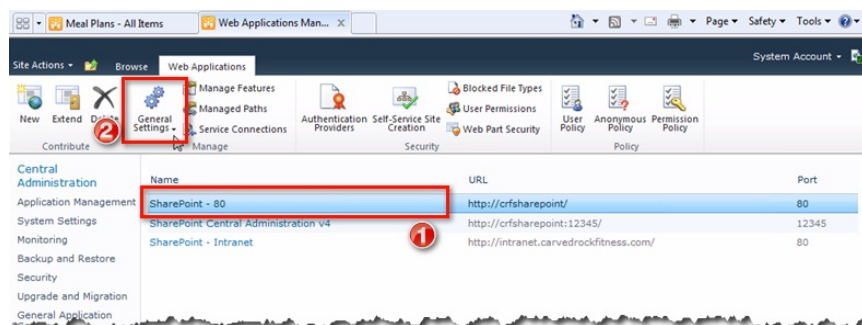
Meal Plans - All Items
Web Applications Man...
Page ▾ Safety ▾ Tools ▾

Site Actions ▾ Browse Web Applications
System Account ▾

New Extend Delete
Contribute
2
General Settings ▾
Manage Features
Managed Paths
Service Connections
Manage
Authentication Providers
Self-Service Site Creation
Blocked File Types
User Permissions
Web Part Security
Security
User Policy
Anonymous Policy
Permission Policy
Policy

Central Administration
Application Management
System Settings
Monitoring
Backup and Restore
Security
Upgrade and Migration
General Application

| Name | URL | Port |
|---|---|---|
| SharePoint - 80 | http://crfsharepoint/ | 80 |
| SharePoint Central Administration v4 | http://crfsharepoint:12345/ | 12345 |
| SharePoint - Intranet | http://intranet.carvedrockfitness.com/ | 80 |

1